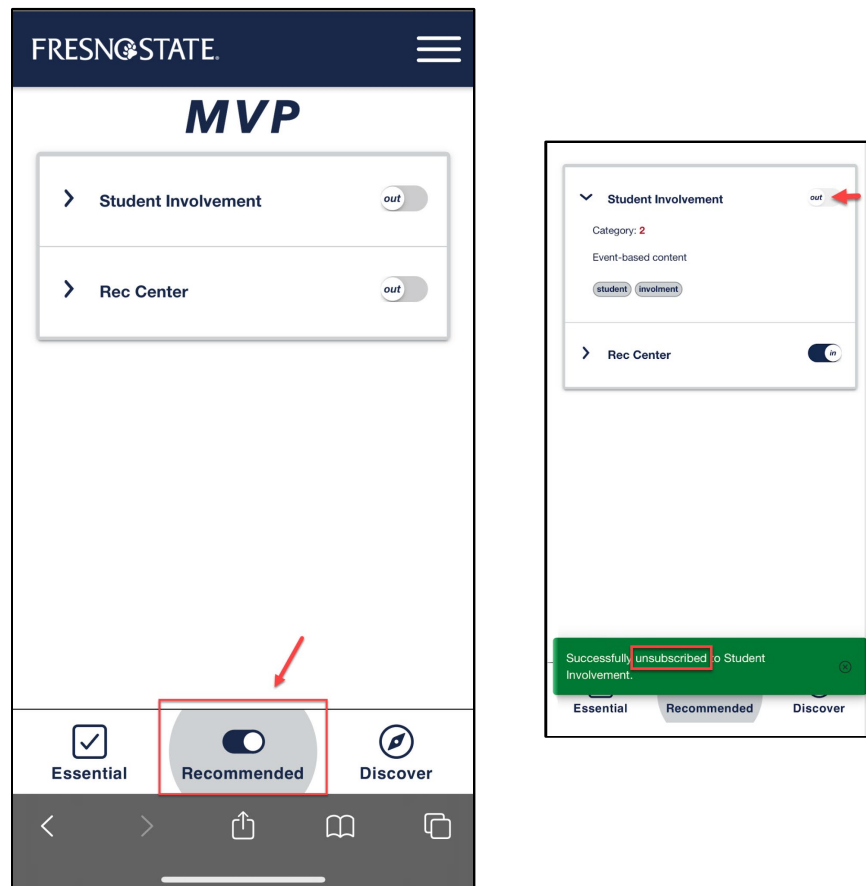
FRESNO STATE.

MVP

Student Involvement out

Rec Center out

Essential

Recommended

Discover

Student Involvement out

Category: 2

Event-based content

student involment

Rec Center in

Successfully unsubscribed to Student Involvement.

Essential

Recommended

Discover